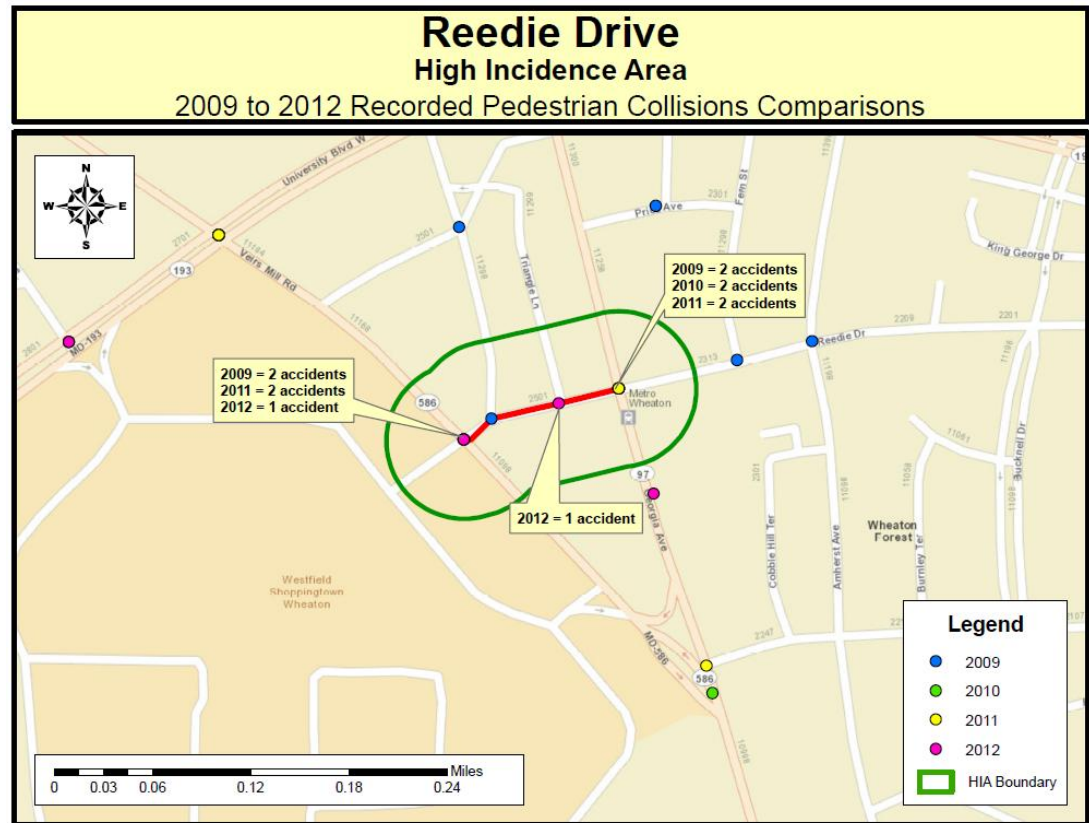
Reedie Drive
High Incidence Area
2009 to 2012 Recorded Pedestrian Collisions Comparisons

N
W E
S

University Blvd W
2701
193
Veirs Mill Rd
MD-193
2601
11184
11188
2501
11298
Triangle Ln
11329
11300
11298
Price Ave
2301
Fern St
King George Dr
Reedie Dr
2209
2201
2313
586
2501
Metro Wheaton
97
11058
Georgia Ave
11061
Cobbie Hill Ter
2301
Amherst Ave
11098
11059
Burnley Ter
Bucknell Dr
11099
11196
Wheaton Forest
Westfield Shoppingtown Wheaton
MD-586
586
2247
11088

2009 = 2 accidents
2010 = 2 accidents
2011 = 2 accidents

2009 = 2 accidents
2011 = 2 accidents
2012 = 1 accident

2012 = 1 accident

Legend
2009
2010
2011
2012
HIA Boundary

Miles
0 0.03 0.06 0.12 0.18 0.24